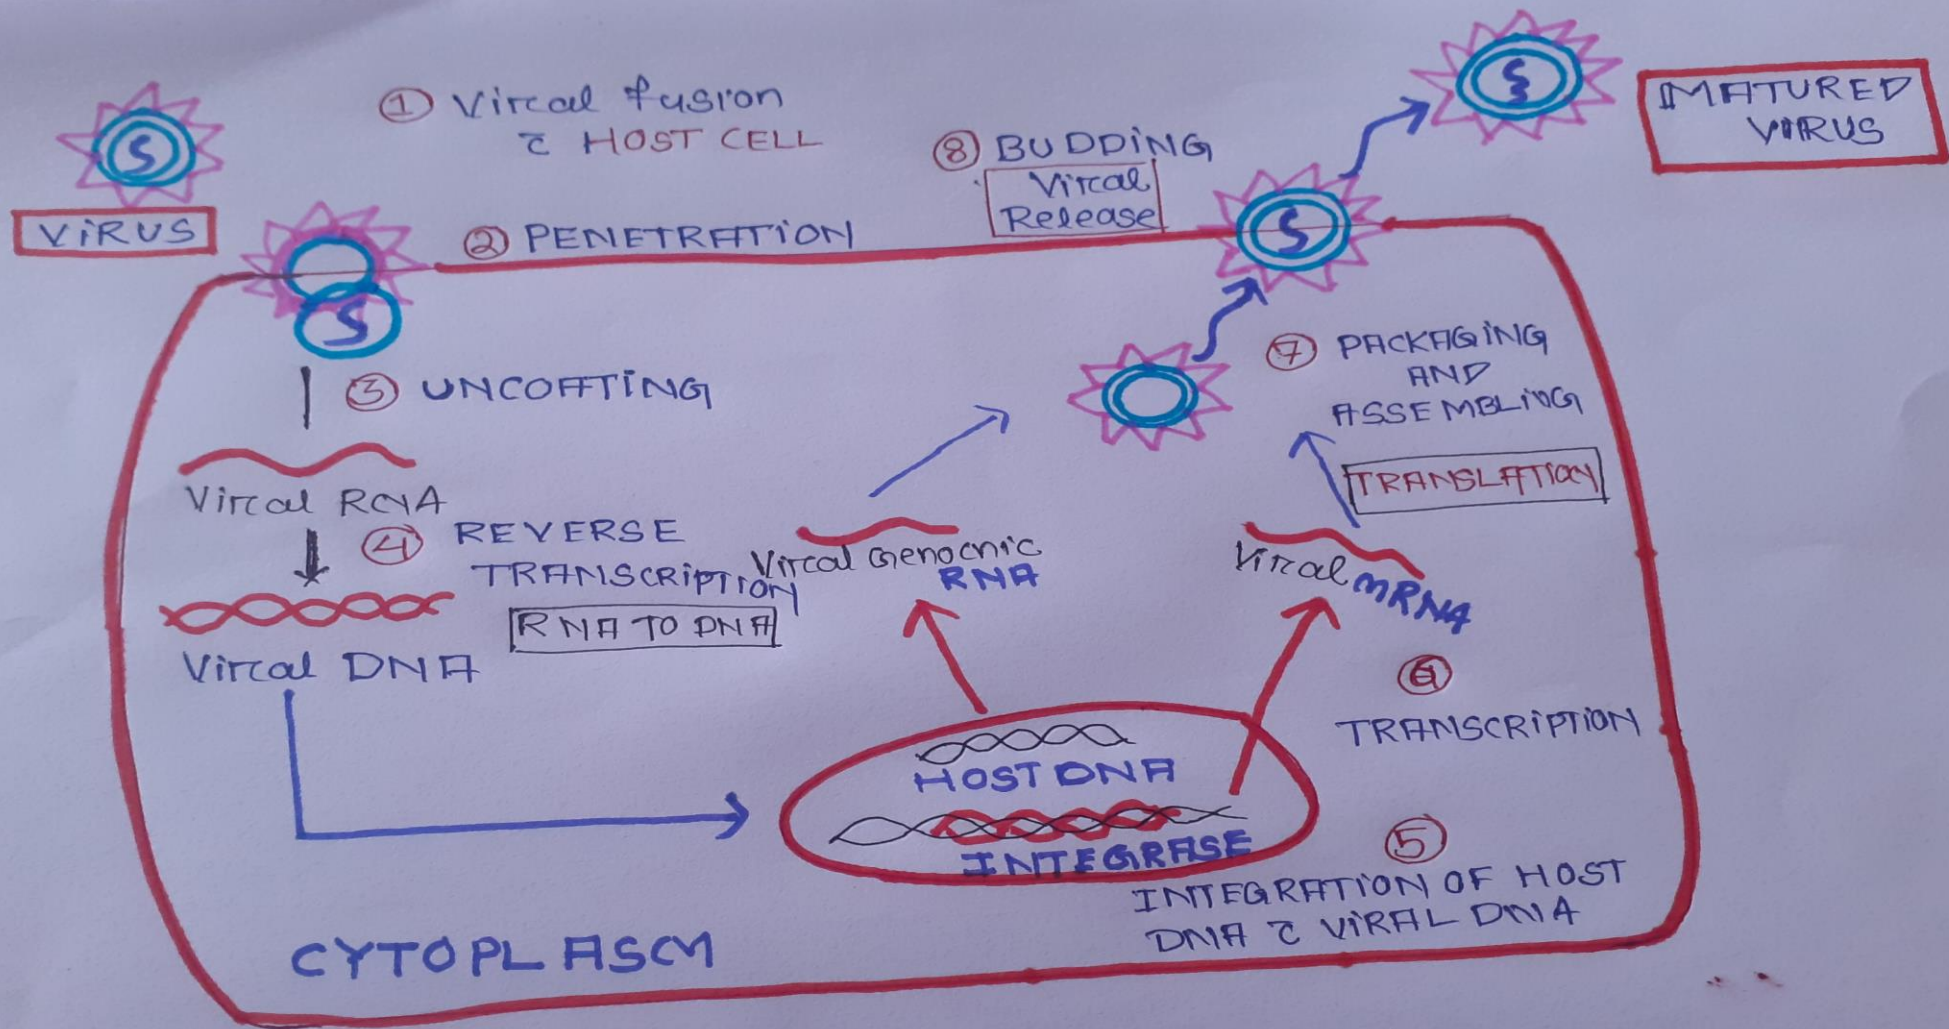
① Viral fusion c̄ HOST CELL

VIRUS

⑧ BUDDING
Viral Release

MATURED VIRUS

② PENETRATION

③ UNCOATING

Viral RNA

④ REVERSE TRANSCRIPTION
RNA TO DNA

Viral DNA

Viral Genomic RNA

Viral mRNA

⑦ PACKAGING AND ASSEMBLING

TRANSLATION

⑥ TRANSCRIPTION

HOST DNA

INTEGRASE

⑤ INTEGRATION OF HOST DNA c̄ VIRAL DNA

CYTOPLASM